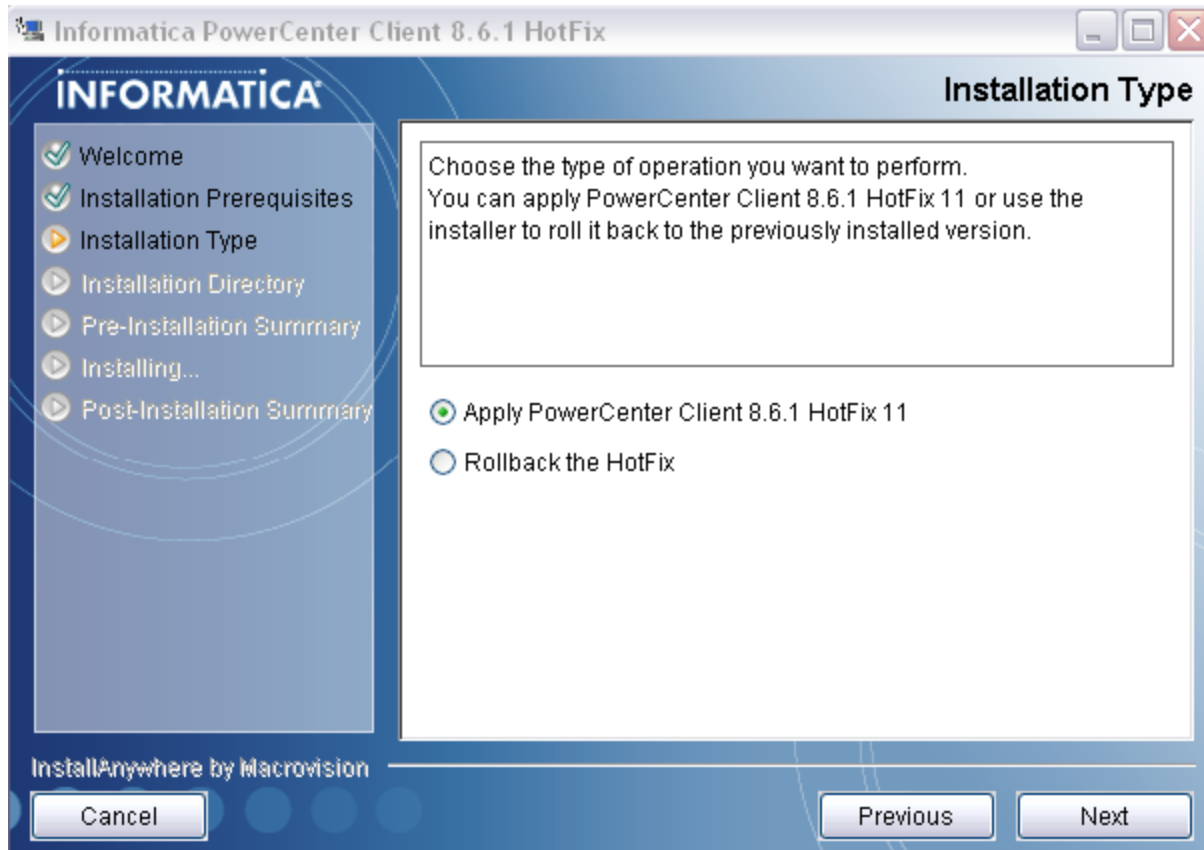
Informatica PowerCenter Client 8.6.1 HotFix

INFORMATICA

Installation Type

Welcome
Installation Prerequisites
Installation Type
Installation Directory
Pre-Installation Summary
Installing...
Post-Installation Summary

Choose the type of operation you want to perform.
You can apply PowerCenter Client 8.6.1 HotFix 11 or use the installer to roll it back to the previously installed version.

Apply PowerCenter Client 8.6.1 HotFix 11

Rollback the HotFix

InstallAnywhere by Macrovision

Cancel

Previous

Next